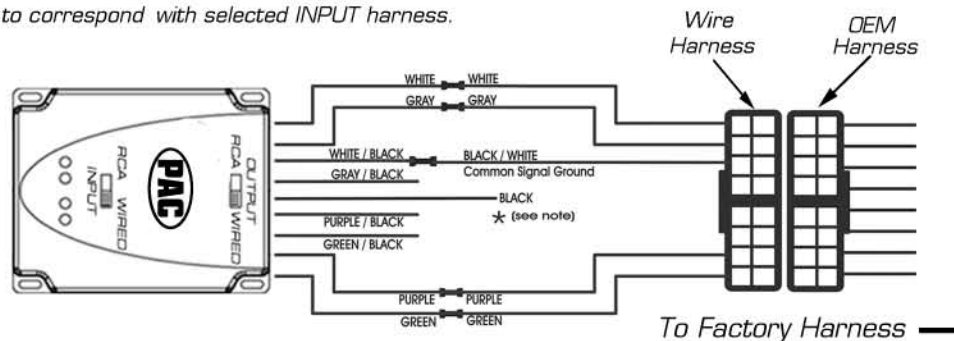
to correspond with selected INPUT harness.

Wire Harness

OEM Harness

PAC

RCA WIRED INPUT

OUTPUT RCA WIRED

WHITE WHITE

GRAY GRAY

WHITE / BLACK BLACK / WHITE Common Signal Ground

GRAY / BLACK

BLACK

* (see note)

PURPLE / BLACK

GREEN / BLACK

PURPLE PURPLE

GREEN GREEN

To Factory Harness